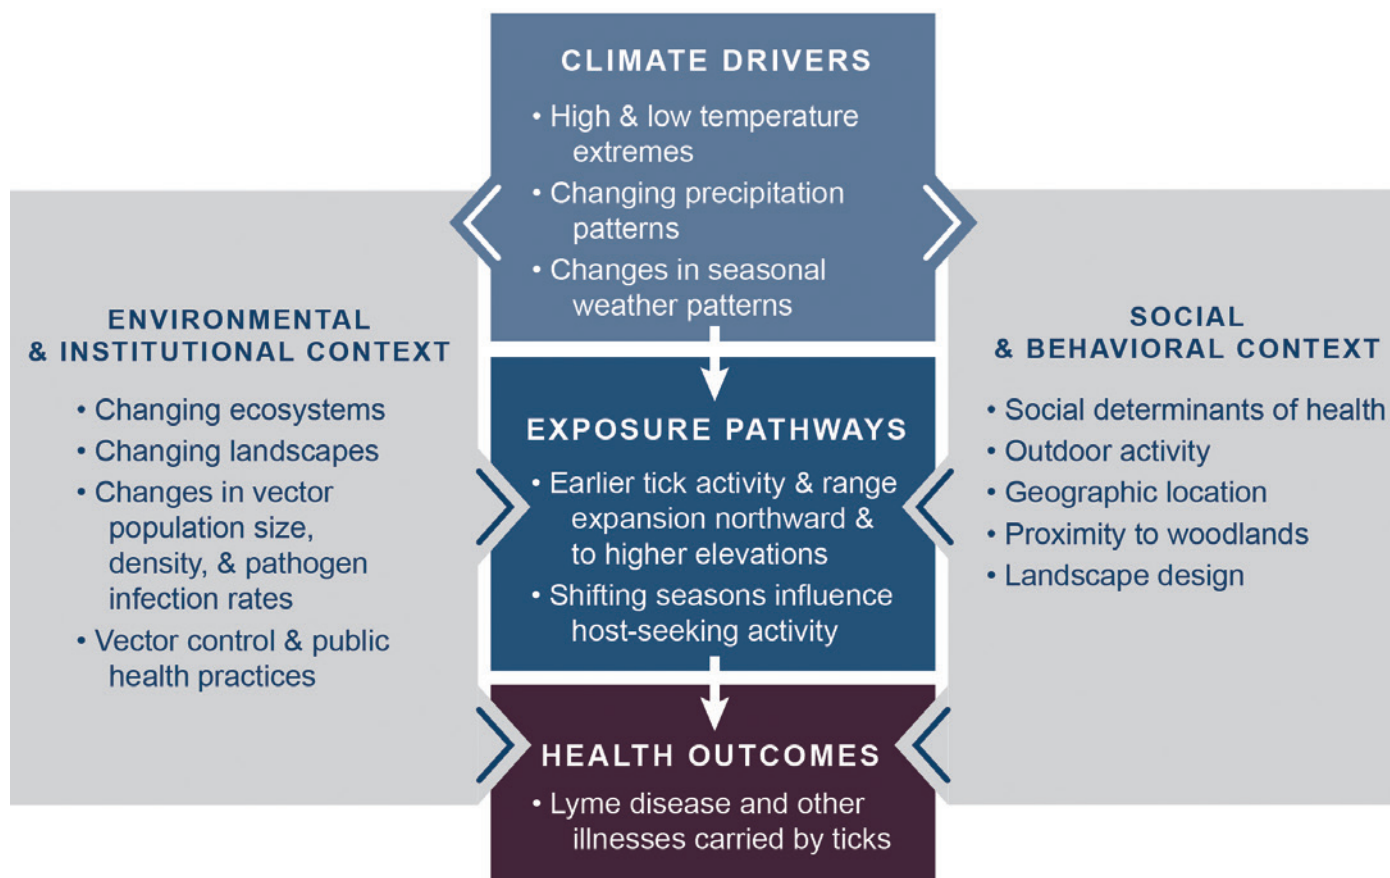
CLIMATE DRIVERS

• High & low temperature extremes
• Changing precipitation patterns
• Changes in seasonal weather patterns

ENVIRONMENTAL & INSTITUTIONAL CONTEXT

• Changing ecosystems
• Changing landscapes
• Changes in vector population size, density, & pathogen infection rates
• Vector control & public health practices

EXPOSURE PATHWAYS

• Earlier tick activity & range expansion northward & to higher elevations
• Shifting seasons influence host-seeking activity

SOCIAL & BEHAVIORAL CONTEXT

• Social determinants of health
• Outdoor activity
• Geographic location
• Proximity to woodlands
• Landscape design

HEALTH OUTCOMES

• Lyme disease and other illnesses carried by ticks